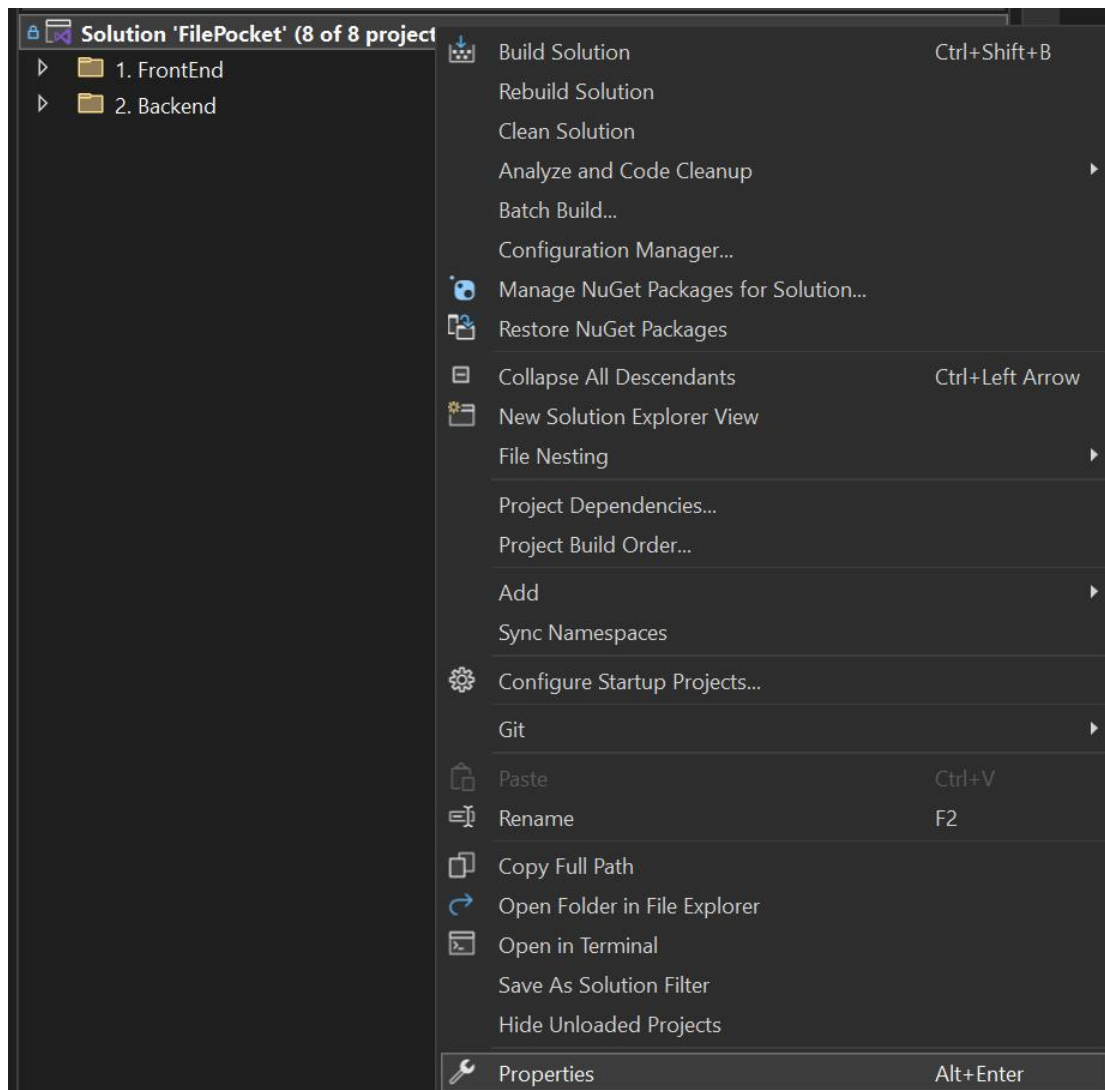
Solution 'FilePocket' (8 of 8 project
1. FrontEnd
2. Backend

Build Solution Ctrl+Shift+B
Rebuild Solution
Clean Solution
Analyze and Code Cleanup
Batch Build...
Configuration Manager...
Manage NuGet Packages for Solution...
Restore NuGet Packages
Collapse All Descendants Ctrl+Left Arrow
New Solution Explorer View
File Nesting
Project Dependencies...
Project Build Order...
Add
Sync Namespaces
Configure Startup Projects...
Git
Paste Ctrl+V
Rename F2
Copy Full Path
Open Folder in File Explorer
Open in Terminal
Save As Solution Filter
Hide Unloaded Projects
Properties Alt+Enter